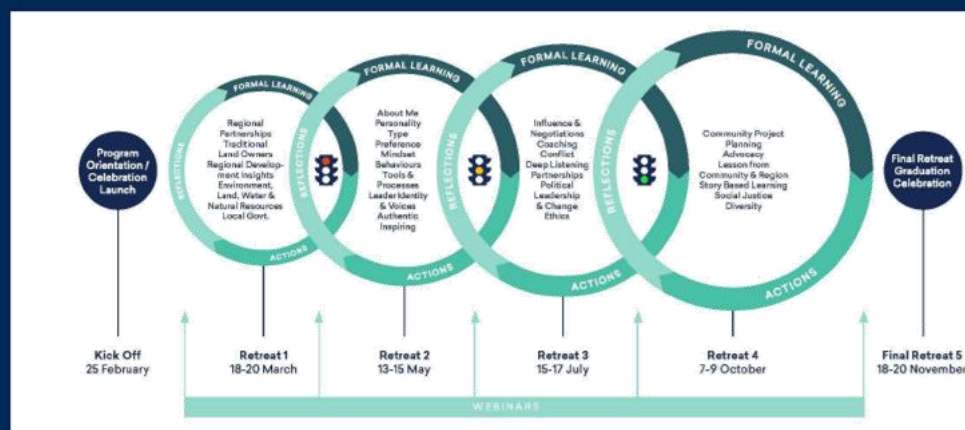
Program Orientation / Celebration Launch

FORMAL LEARNING
REFLECTIONS
ACTIONS
Regional Partnerships Traditional Land Owners Regional Development Insights Environment, Land, Water & Natural Resources Local Govt.

FORMAL LEARNING
REFLECTIONS
ACTIONS
About Me Personality Type Preference Mindset Behaviours Tools & Processes Leader Identity & Voices Authentic Inspiring

FORMAL LEARNING
REFLECTIONS
ACTIONS
Influence & Negotiations Coaching Conflict Deep Listening Partnerships Political Leadership & Change Ethics

FORMAL LEARNING
REFLECTIONS
ACTIONS
Community Project Planning Advocacy Lesson from Community & Region Story Based Learning Social Justice Diversity

Final Retreat Graduation Celebration

Kick Off
25 February

Retreat 1
18-20 March

Retreat 2
13-15 May

Retreat 3
15-17 July

Retreat 4
7-9 October

Final Retreat 5
18-20 November

WEBINARS